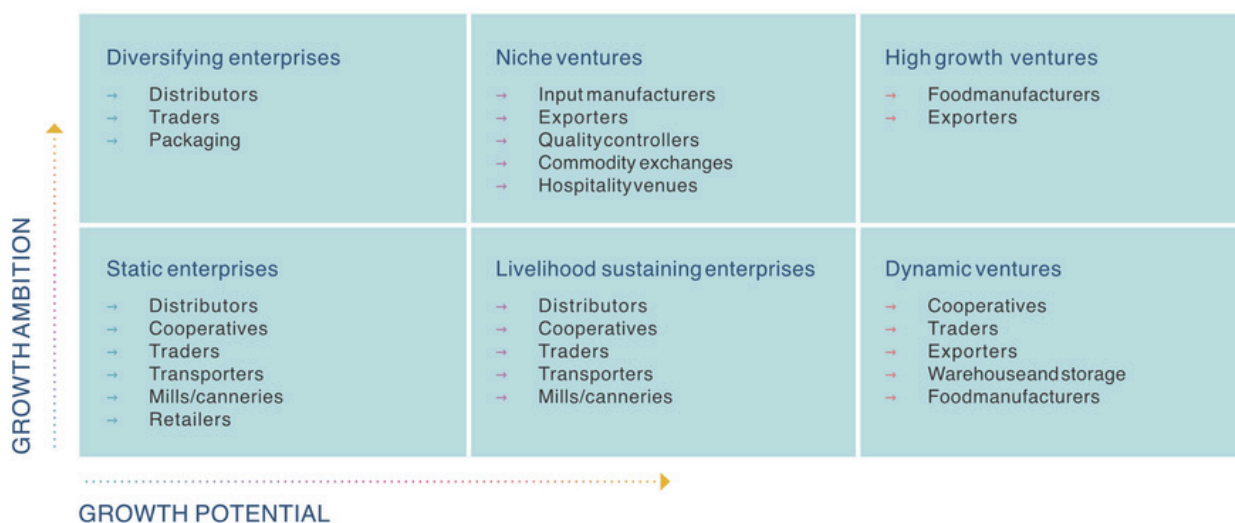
Diversifying enterprises
→ Distributors
→ Traders
→ Packaging

Niche ventures
→ Input manufacturers
→ Exporters
→ Qualitycontrollers
→ Commodity exchanges
→ Hospitalityvenues

High growth ventures
→ Foodmanufacturers
→ Exporters

Static enterprises
→ Distributors
→ Cooperatives
→ Traders
→ Transporters
→ Mills/canneries
→ Retailers

Livelihood sustaining enterprises
→ Distributors
→ Cooperatives
→ Traders
→ Transporters
→ Mills/canneries

Dynamic ventures
→ Cooperatives
→ Traders
→ Exporters
→ Warehouseandstorage
→ Foodmanufacturers

GROWTHAMBITION

GROWTH POTENTIAL